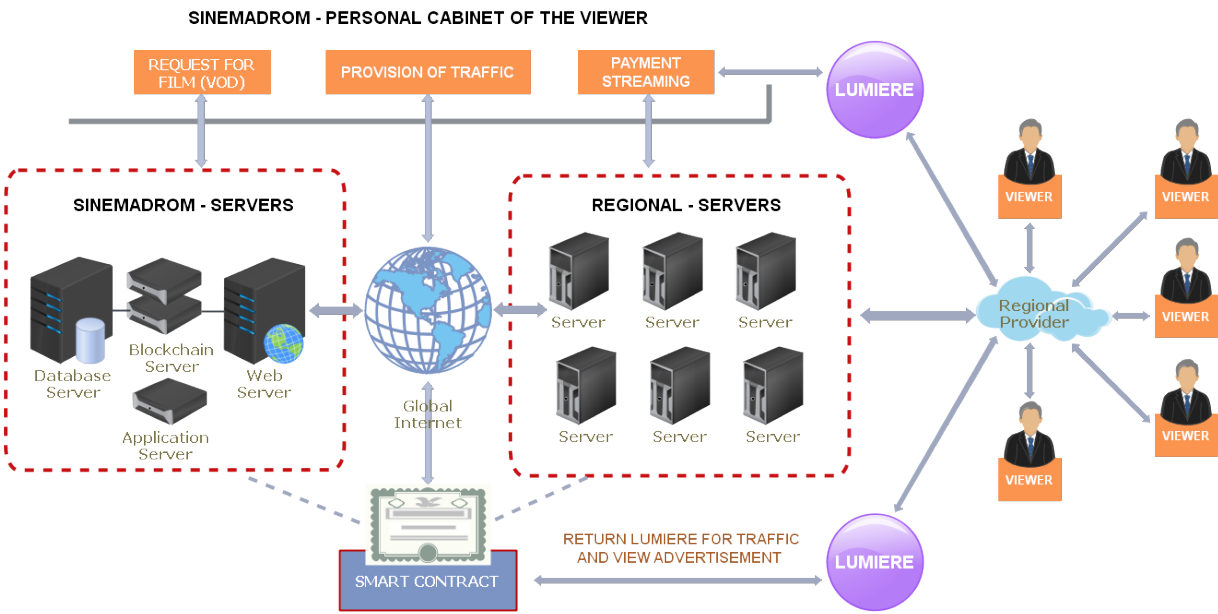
SINEMADROM - PERSONAL CABINET OF THE VIEWER

REQUEST FOR FILM (VOD)

PROVISION OF TRAFFIC

PAYMENT STREAMING

LUMIERE

SINEMADROM - SERVERS

Database Server

Blockchain Server

Web Server

Application Server

Global Internet

REGIONAL - SERVERS

Server

Server

Server

Server

Server

Server

VIEWER

VIEWER

VIEWER

VIEWER

VIEWER

VIEWER

Regional Provider

SMART CONTRACT

RETURN LUMIERE FOR TRAFFIC AND VIEW ADVERTISEMENT

LUMIERE